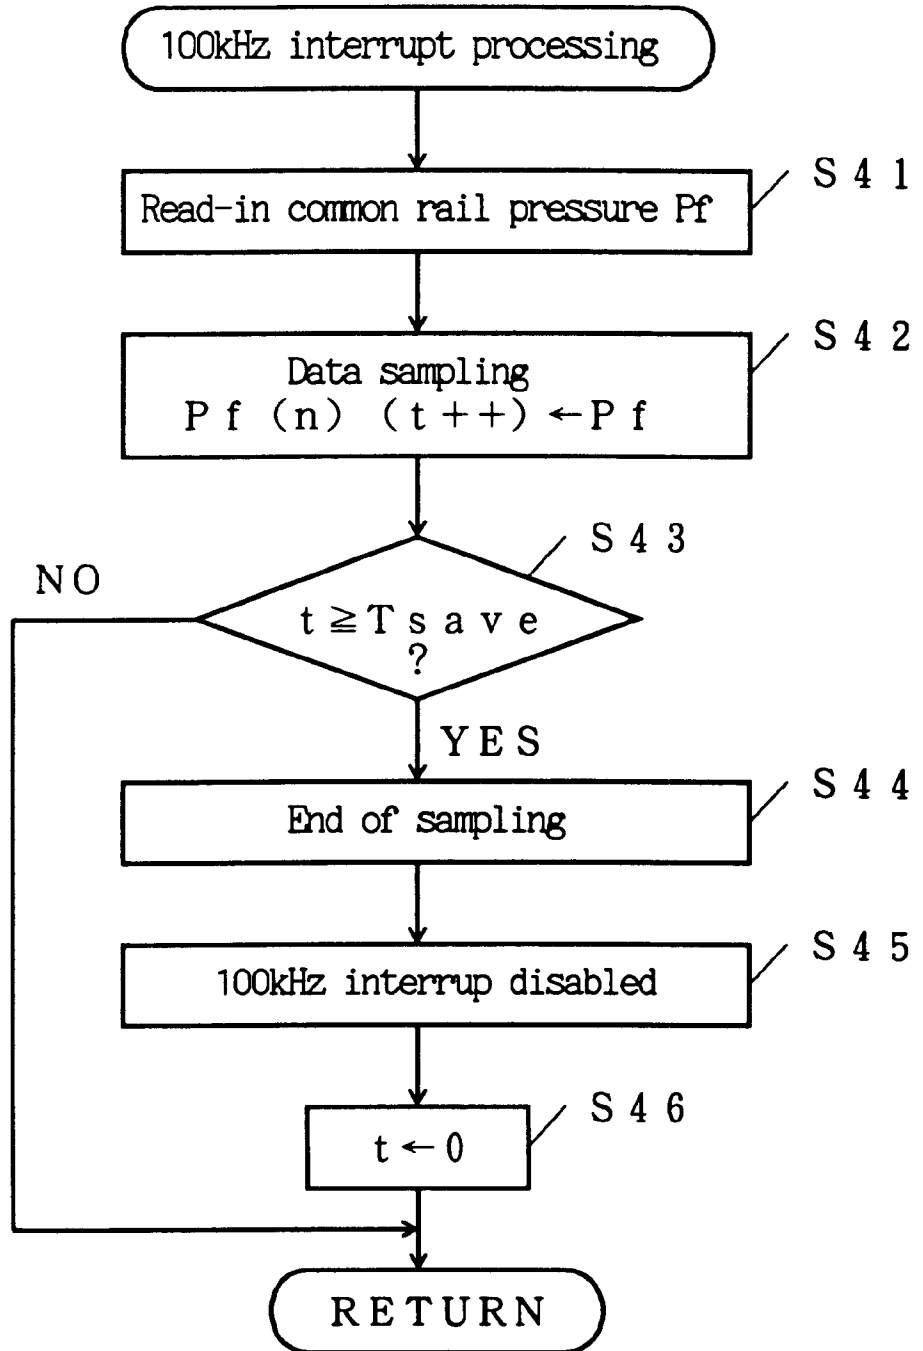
100kHz interrupt processing

Read-in common rail pressure Pf

S41

Data sampling
Pf (n) (t++) ← Pf

S42

S43

NO

$t \geqq Tsave$
?

YES

End of sampling

S44

100kHz interrup disabled

S45

S46

t ← 0

RETURN